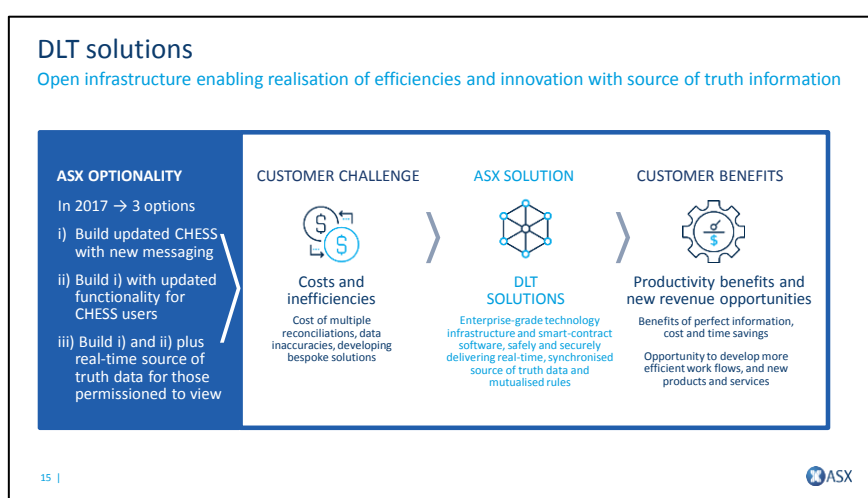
DLT solutions

Open infrastructure enabling realisation of efficiencies and innovation with source of truth information

ASX OPTIONALITY

In 2017 → 3 options

i) Build updated CHESS with new messaging

ii) Build i) with updated functionality for CHESS users

iii) Build i) and ii) plus real-time source of truth data for those permissioned to view

CUSTOMER CHALLENGE

Costs and inefficiencies

Cost of multiple reconciliations, data inaccuracies, developing bespoke solutions

ASX SOLUTION

DLT SOLUTIONS

Enterprise-grade technology infrastructure and smart-contract software, safely and securely delivering real-time, synchronised source of truth data and mutualised rules

CUSTOMER BENEFITS

Productivity benefits and new revenue opportunities

Benefits of perfect information, cost and time savings

Opportunity to develop more efficient work flows, and new products and services

15 |

ASX